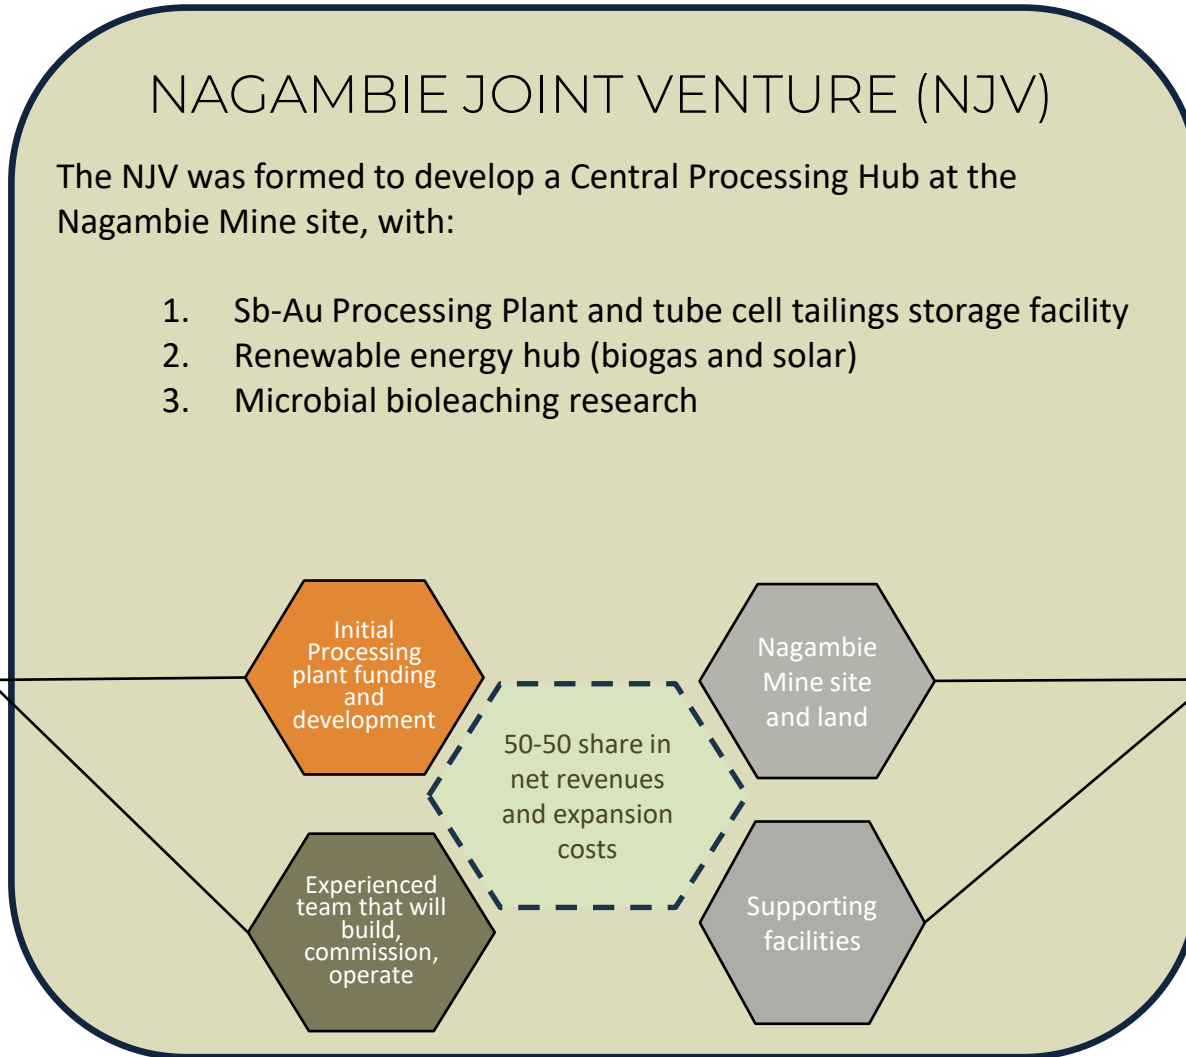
NAGAMBIE JOINT VENTURE (NJV)

The NJV was formed to develop a Central Processing Hub at the Nagambie Mine site, with:

1. Sb-Au Processing Plant and tube cell tailings storage facility
2. Renewable energy hub (biogas and solar)
3. Microbial bioleaching research

Initial Processing plant funding and development

Nagambie Mine site and land

50-50 share in net revenues and expansion costs

Experienced team that will build, commission, operate

Supporting facilities